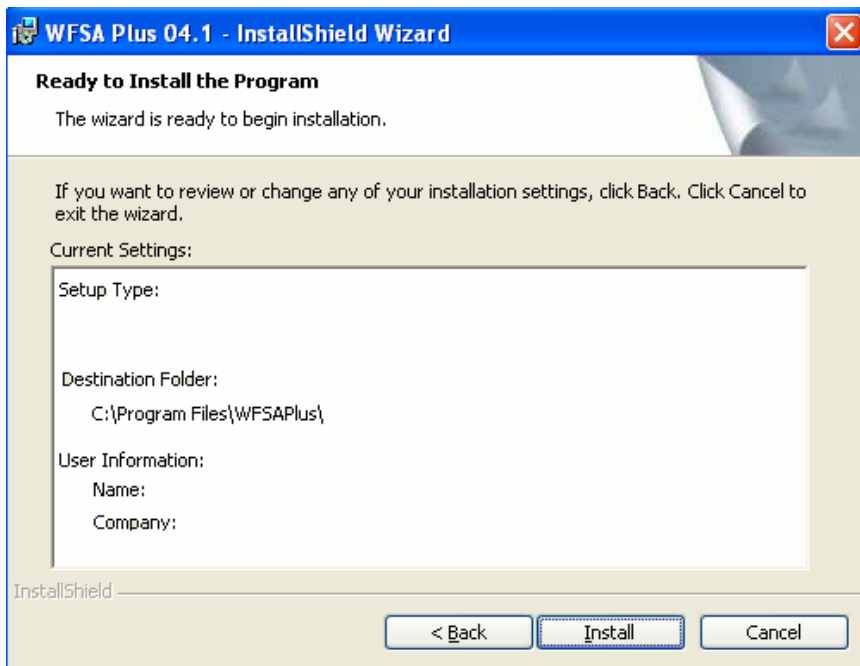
WFSA Plus 04.1 - InstallShield Wizard

Ready to Install the Program

The wizard is ready to begin installation.

If you want to review or change any of your installation settings, click Back. Click Cancel to exit the wizard.

Current Settings:

Setup Type:

Destination Folder:

C:\Program Files\WFSAPlus\

User Information:

Name:

Company:

InstallShield

< Back

Install

Cancel